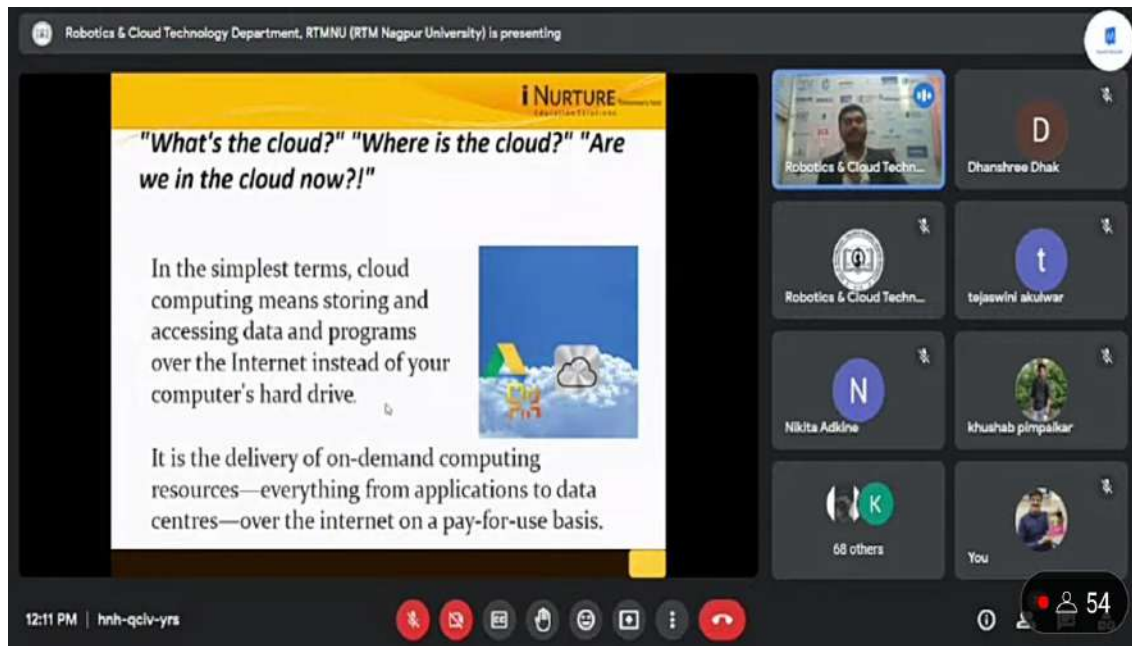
Robotics & Cloud Technology Department, RTMNU (RTM Nagpur University) is presenting

i NURTURE

"What's the cloud?" "Where is the cloud?" "Are we in the cloud now?!"

In the simplest terms, cloud computing means storing and accessing data and programs over the Internet instead of your computer's hard drive.

It is the delivery of on-demand computing resources—everything from applications to data centres—over the internet on a pay-for-use basis.

Robotics & Cloud Techn...

D

Dhanshree Dhak

Robotics & Cloud Techn...

t

tejaswini akulwar

N

Nikita Adkine

khushab pimpalkar

K

68 others

You

12:11 PM | hnh-qciv-yrs

54